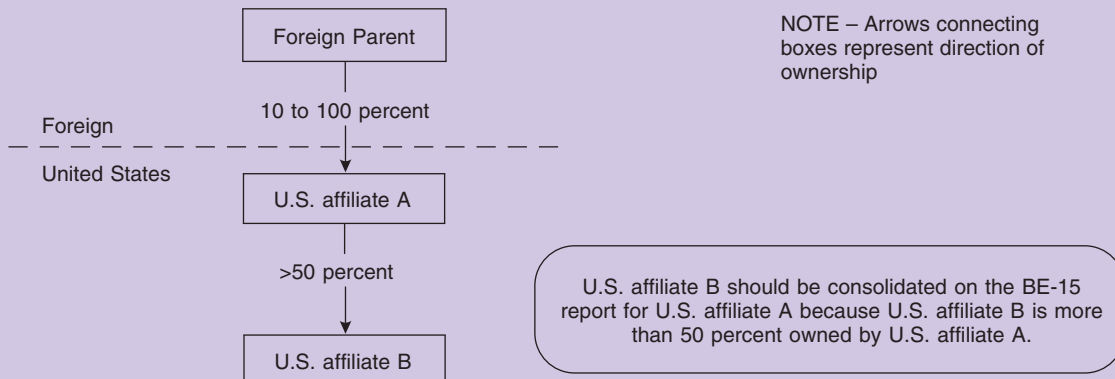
Foreign Parent

NOTE – Arrows connecting boxes represent direction of ownership

10 to 100 percent

Foreign

United States

U.S. affiliate A

>50 percent

U.S. affiliate B should be consolidated on the BE-15 report for U.S. affiliate A because U.S. affiliate B is more than 50 percent owned by U.S. affiliate A.

U.S. affiliate B